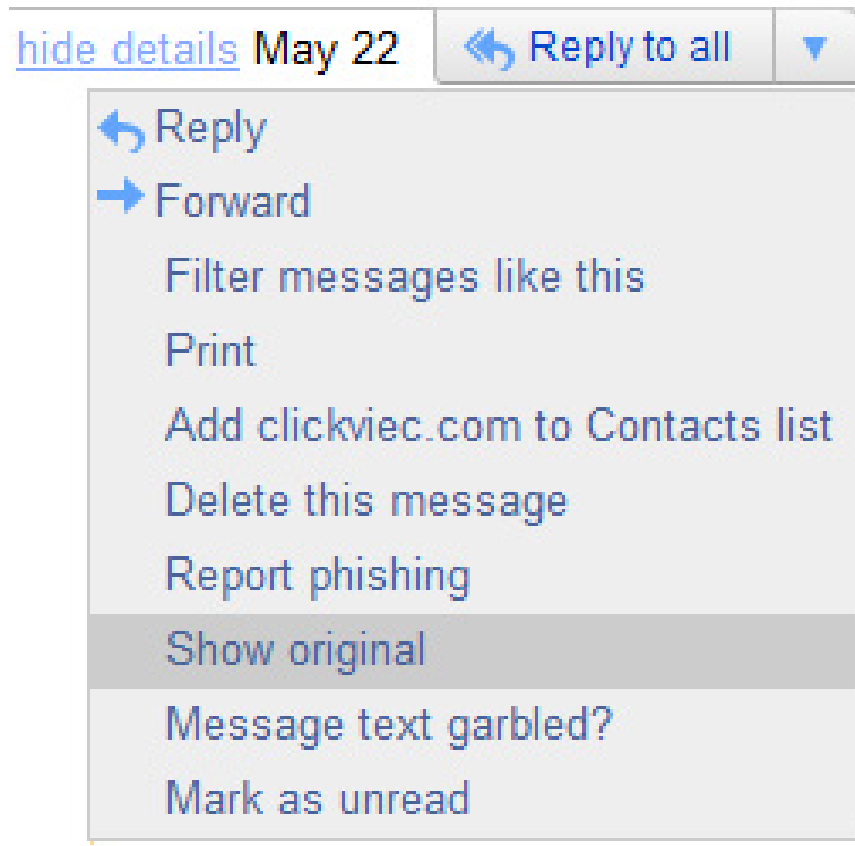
hide details May 22 Reply to all

Reply
Forward
Filter messages like this
Print
Add clickviec.com to Contacts list
Delete this message
Report phishing
Show original
Message text garbled?
Mark as unread